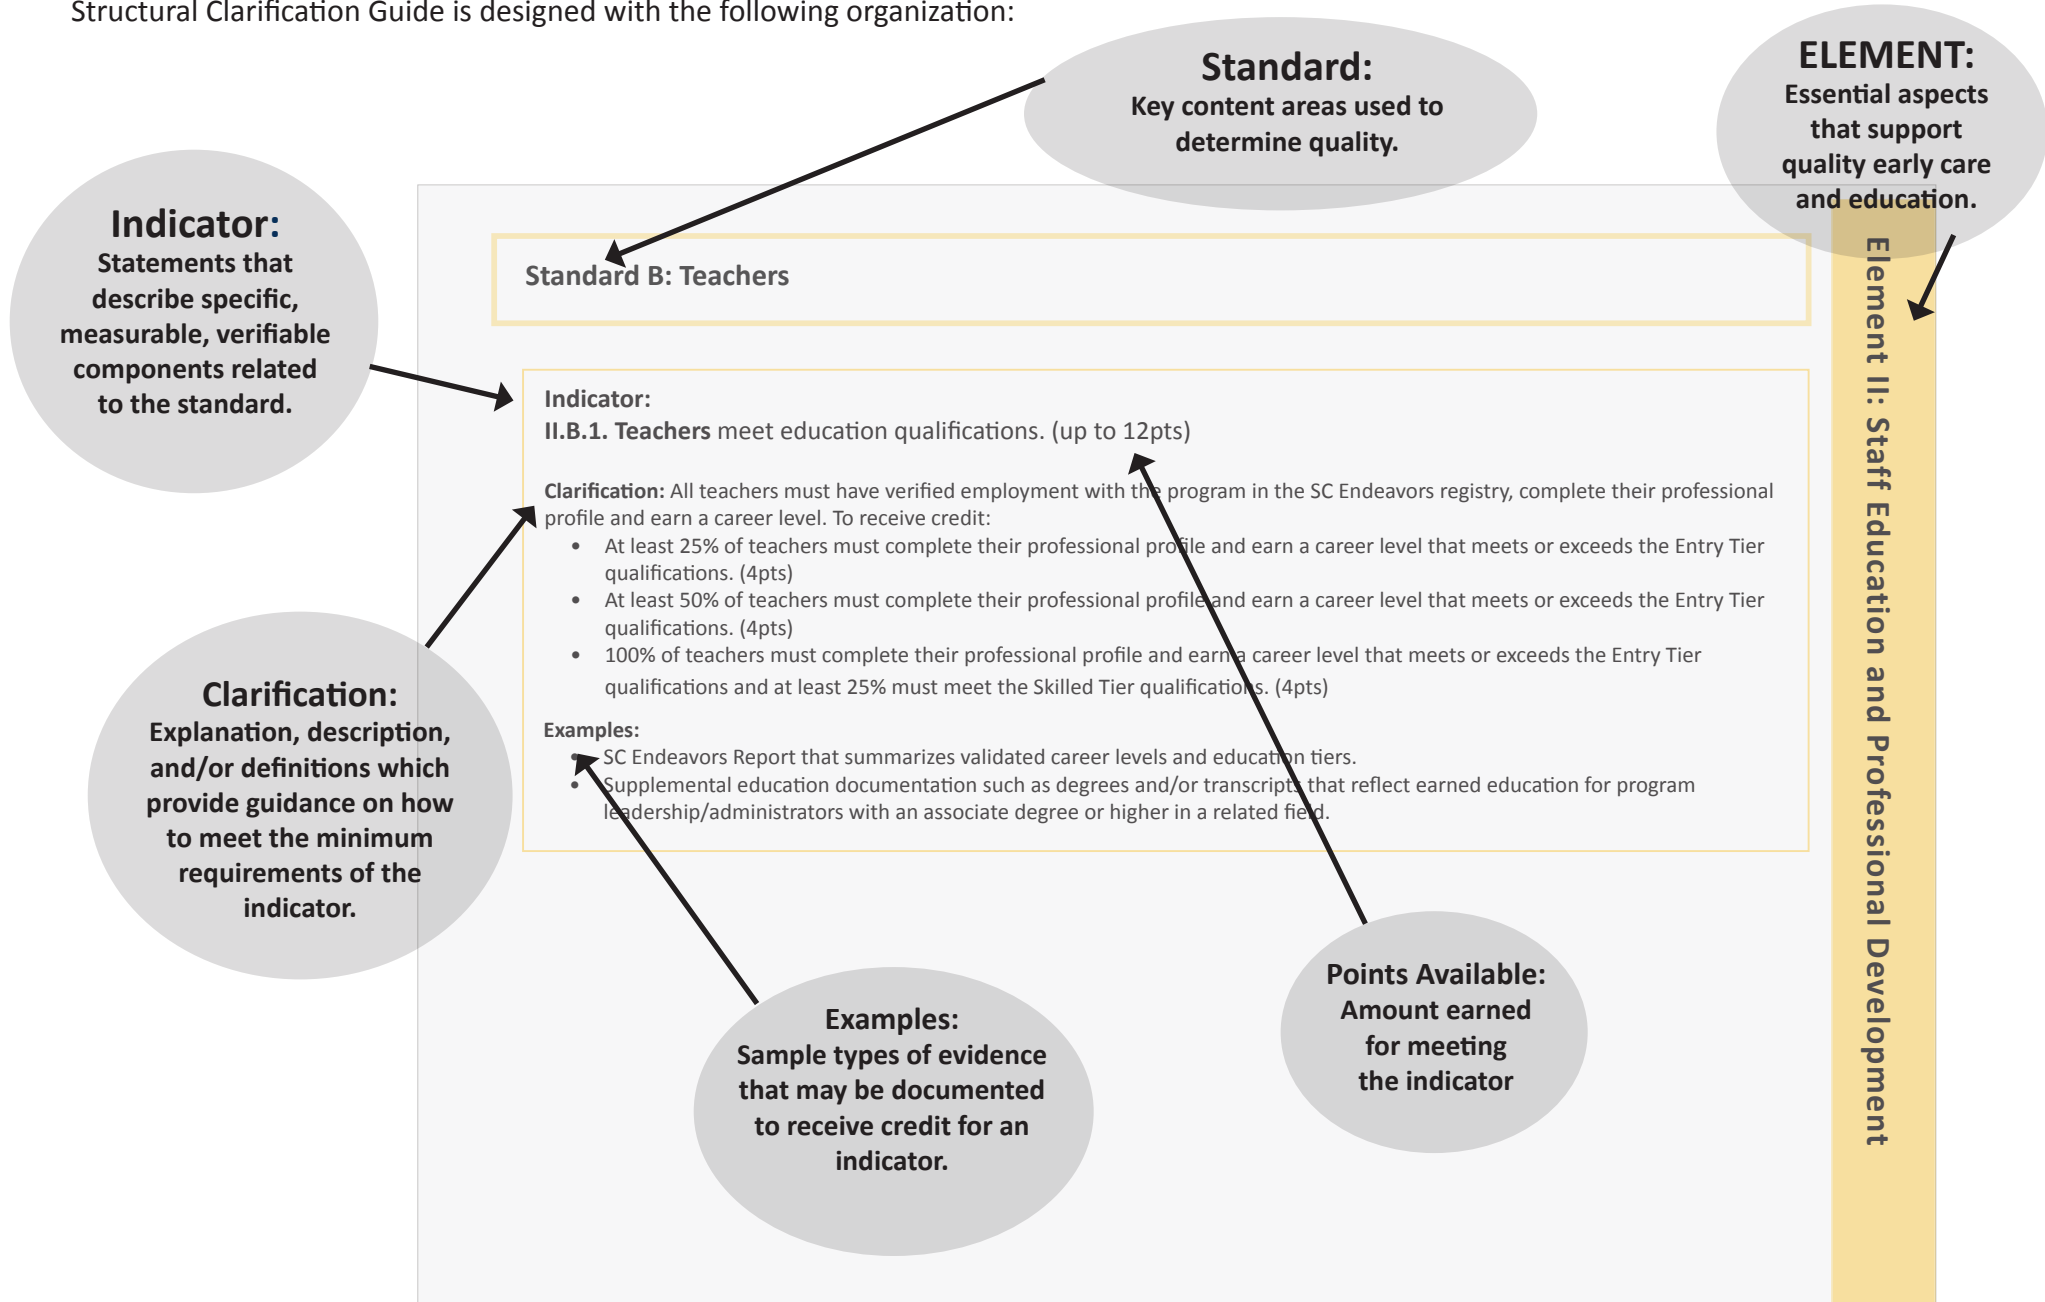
Structural Clarification Guide is designed with the following organization:

Standard:
Key content areas used to determine quality.

ELEMENT:
Essential aspects that support quality early care and education.

Indicator:
Statements that describe specific, measurable, verifiable components related to the standard.

Standard B: Teachers

Element II: Staff Education and Professional Development

Indicator:
II.B.1. Teachers meet education qualifications. (up to 12pts)

Clarification: All teachers must have verified employment with the program in the SC Endeavors registry, complete their professional profile and earn a career level. To receive credit:

- At least 25% of teachers must complete their professional profile and earn a career level that meets or exceeds the Entry Tier qualifications. (4pts)
- At least 50% of teachers must complete their professional profile and earn a career level that meets or exceeds the Entry Tier qualifications. (4pts)
- 100% of teachers must complete their professional profile and earn a career level that meets or exceeds the Entry Tier qualifications and at least 25% must meet the Skilled Tier qualifications. (4pts)

Examples:
- SC Endeavors Report that summarizes validated career levels and education tiers.
- Supplemental education documentation such as degrees and/or transcripts that reflect earned education for program leadership/administrators with an associate degree or higher in a related field.

Clarification:
Explanation, description, and/or definitions which provide guidance on how to meet the minimum requirements of the indicator.

Examples:
Sample types of evidence that may be documented to receive credit for an indicator.

Points Available:
Amount earned for meeting the indicator